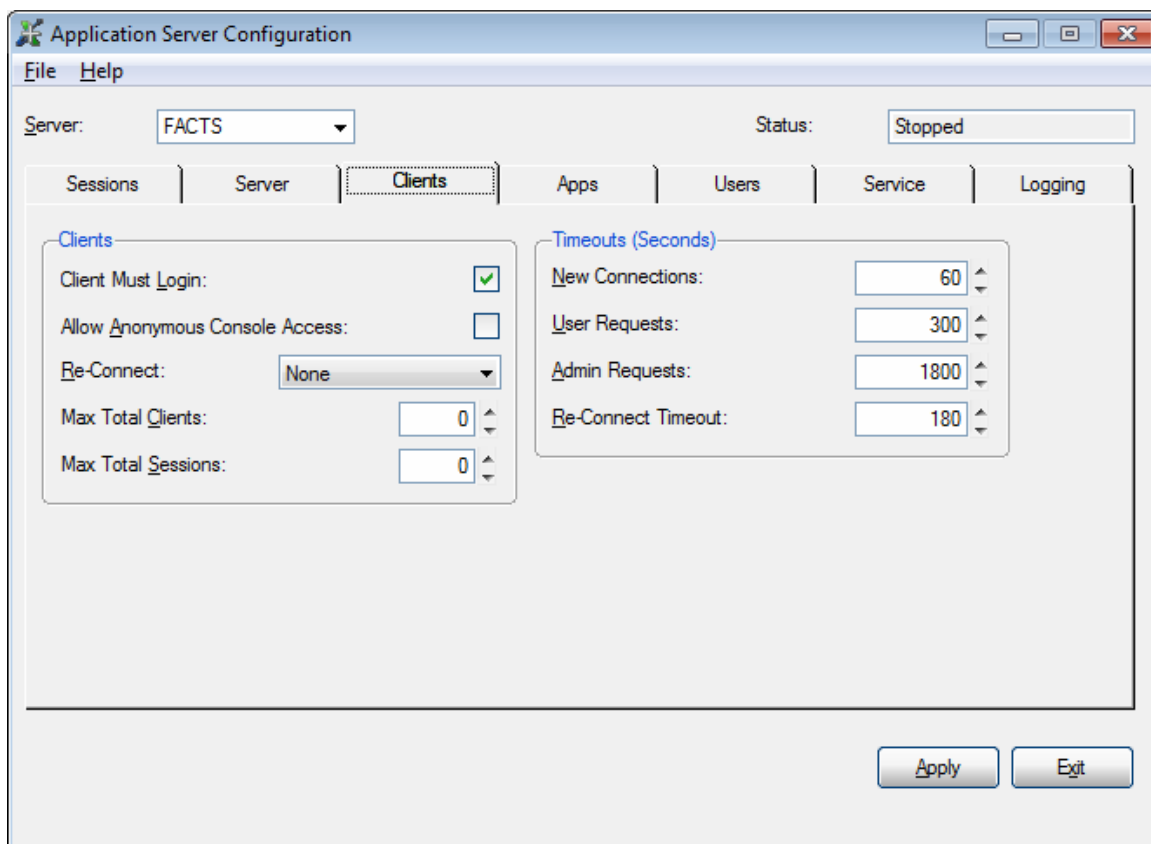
Application Server Configuration

File Help

Server: FACTS

Status: Stopped

Sessions | Server | Clients | Apps | Users | Service | Logging

Clients

Client Must Login:

Allow Anonymous Console Access:

Re-Connect: None

Max Total Clients: 0

Max Total Sessions: 0

Timeouts (Seconds)

New Connections: 60

User Requests: 300

Admin Requests: 1800

Re-Connect Timeout: 180

Apply

Exit